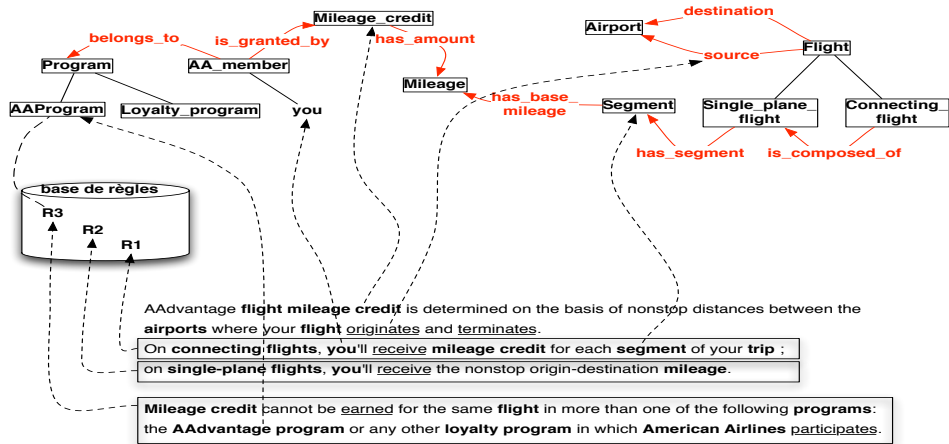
Mileage_credit

belongs_to

is_granted_by

has_amount

Program

AA_member

AAProgram

Loyalty_program

you

Mileage

has_base mileage

Segment

Airport

destination

source

Flight

Single_plane_ flight

Connecting flight

has_segment

is_composed_of

base de règles

R3

R2

R1

AAdvantage **flight mileage credit** is determined on the basis of nonstop distances between the **airports** where your **flight** originates and terminates.

On **connecting flights**, **you**'ll receive **mileage credit** for each **segment** of your **trip** ;

on **single-plane flights**, **you**'ll receive the nonstop origin-destination **mileage**.

**Mileage credit** cannot be earned for the same **flight** in more than one of the following **programs**: the **AAdvantage program** or any other **loyalty program** in which **American Airlines** participates.